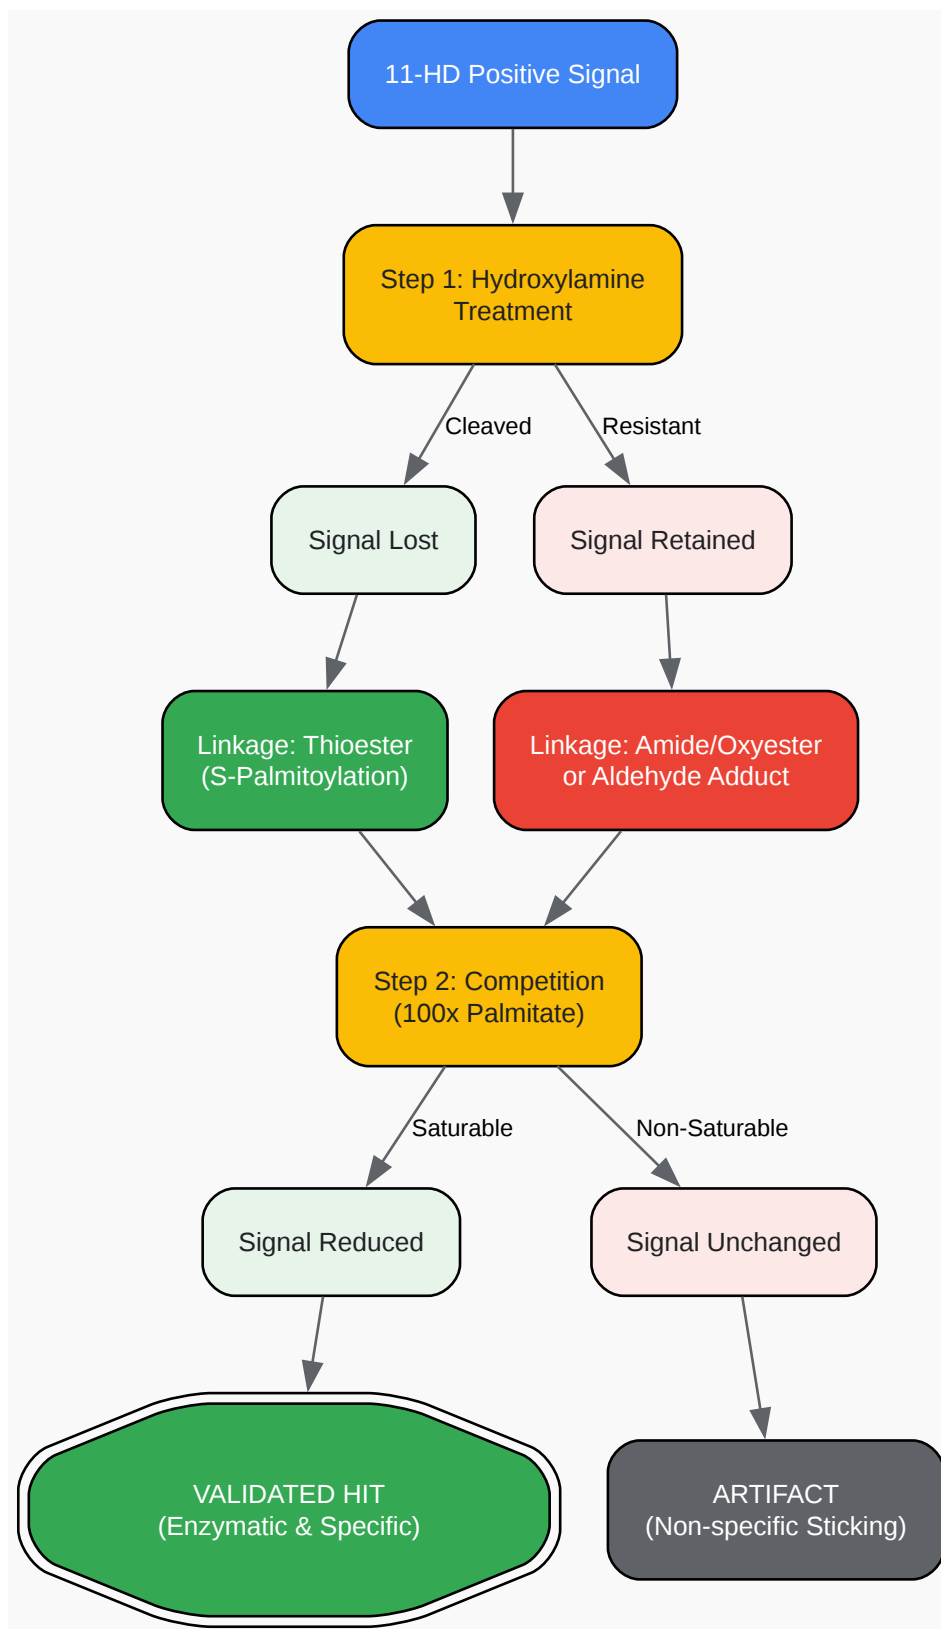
11-HD Positive Signal

Step 1: Hydroxylamine Treatment

Cleaved

Resistant

Signal Lost

Signal Retained

Linkage: Thioester (S-Palmitoylation)

Linkage: Amide/Oxyester or Aldehyde Adduct

Step 2: Competition (100x Palmitate)

Saturable

Non-Saturable

Signal Reduced

Signal Unchanged

VALIDATED HIT (Enzymatic & Specific)

ARTIFACT (Non-specific Sticking)